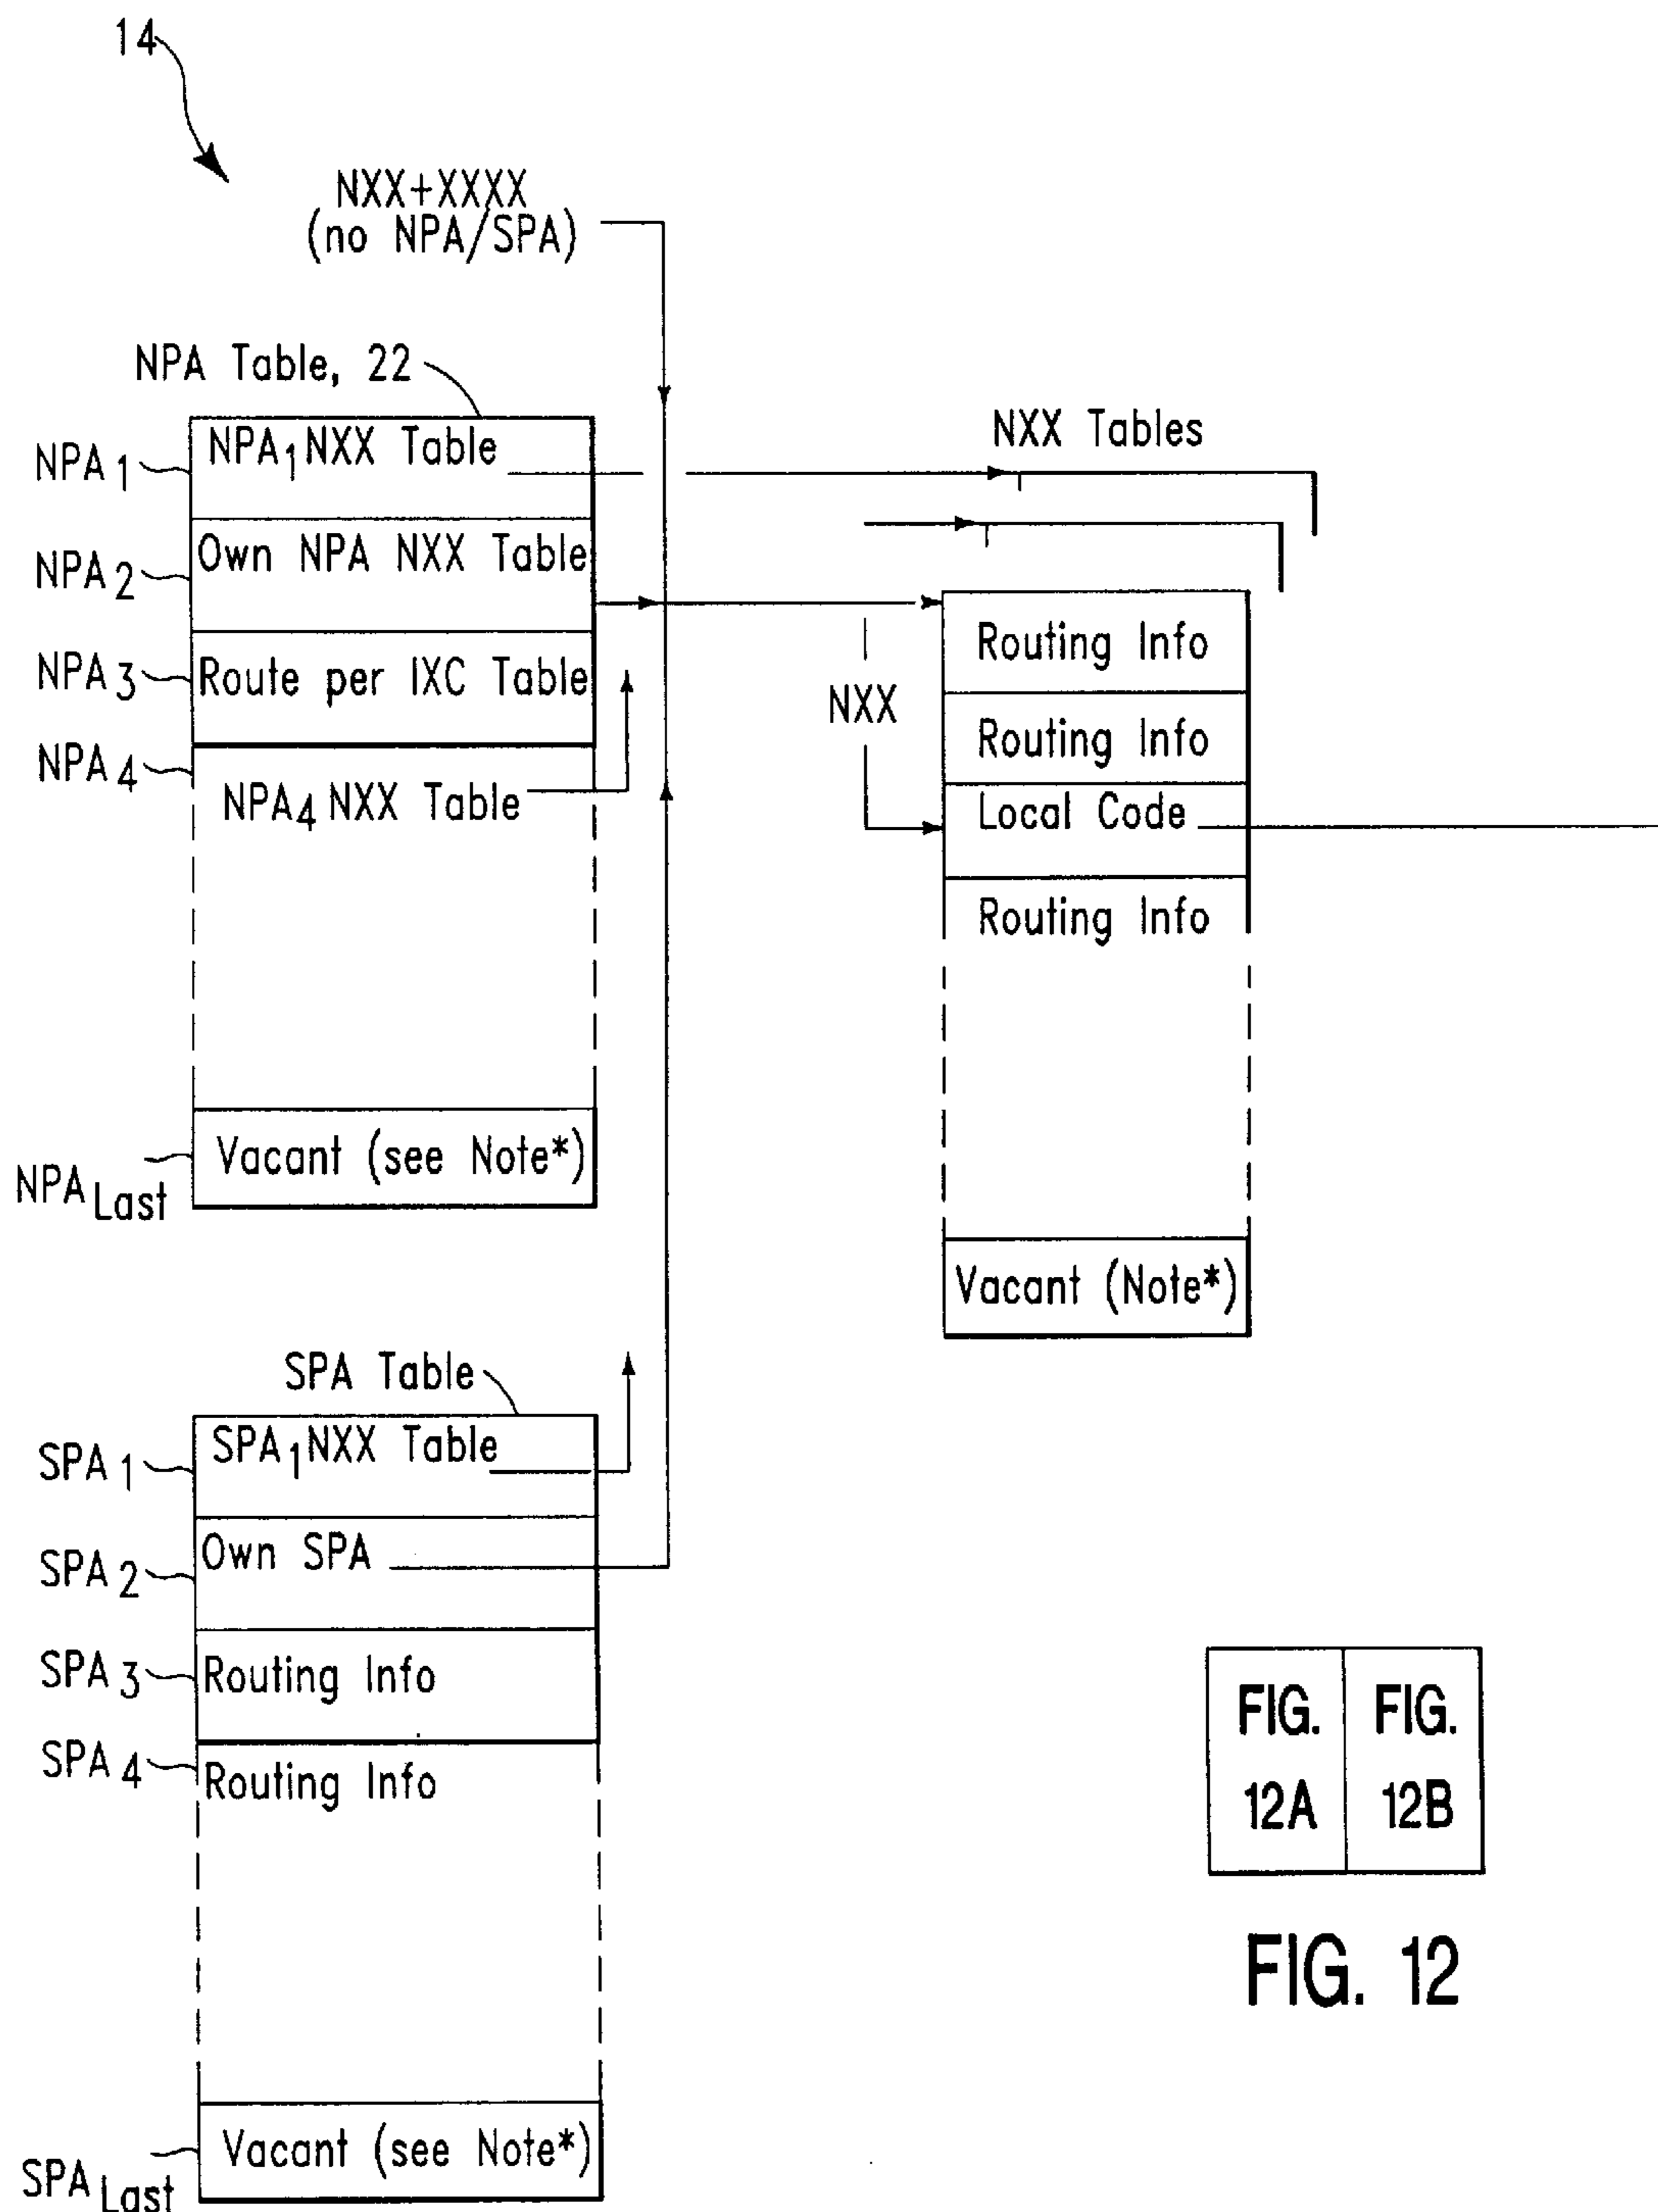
14

NXX+XXXX
(no NPA/SPA)

NPA Table, 22

| NPA$_1$NXX Table |
|---|
| Own NPA NXX Table |
| Route per IXC Table |
| NPA$_4$NXX Table |
| Vacant (see Note*) |

NPA$_1$
NPA$_2$
NPA$_3$
NPA$_4$
NPA$_{Last}$

NXX Tables

NXX

| Routing Info |
|---|
| Routing Info |
| Local Code |
| Routing Info |
| Vacant (Note*) |

SPA Table

| SPA$_1$NXX Table |
|---|
| Own SPA |
| Routing Info |
| Routing Info |
| Vacant (see Note*) |

SPA$_1$
SPA$_2$
SPA$_3$
SPA$_4$
SPA$_{Last}$

| FIG. 12A | FIG. 12B |
|---|---|

FIG. 12